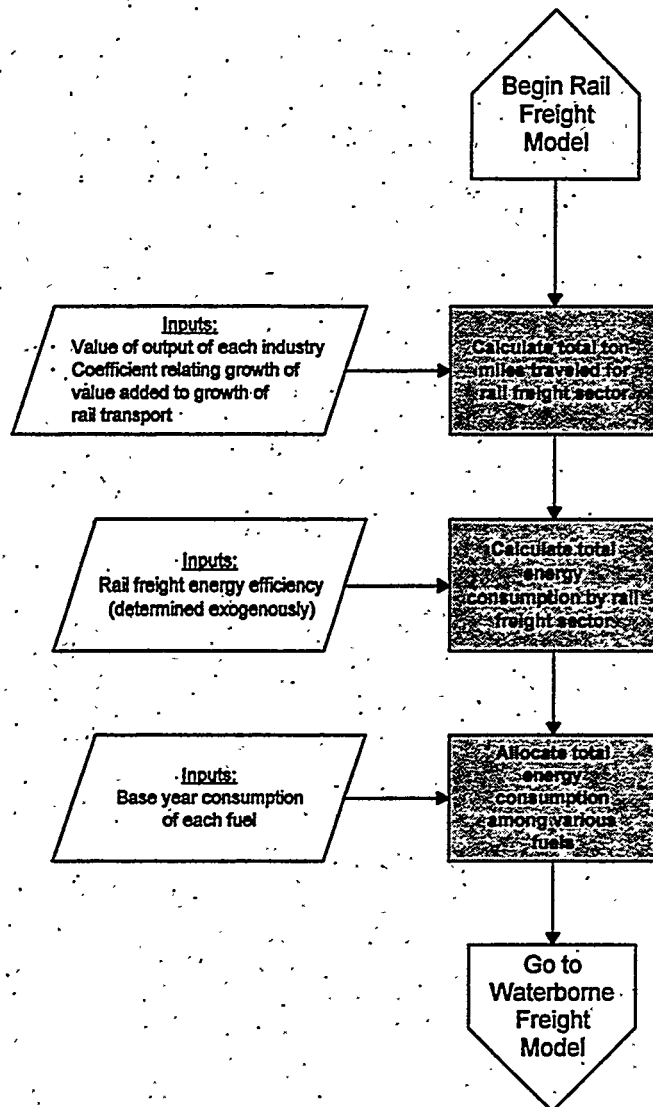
Begin Rail Freight Model

Inputs:
Value of output of each industry
Coefficient relating growth of value added to growth of rail transport

Calculate total ton-miles traveled for rail freight sector

Inputs:
Rail freight energy efficiency (determined exogenously)

Calculate total energy consumption by rail freight sector

Inputs:
Base year consumption of each fuel

Allocate total energy consumption among various fuels

Go to Waterborne Freight Model